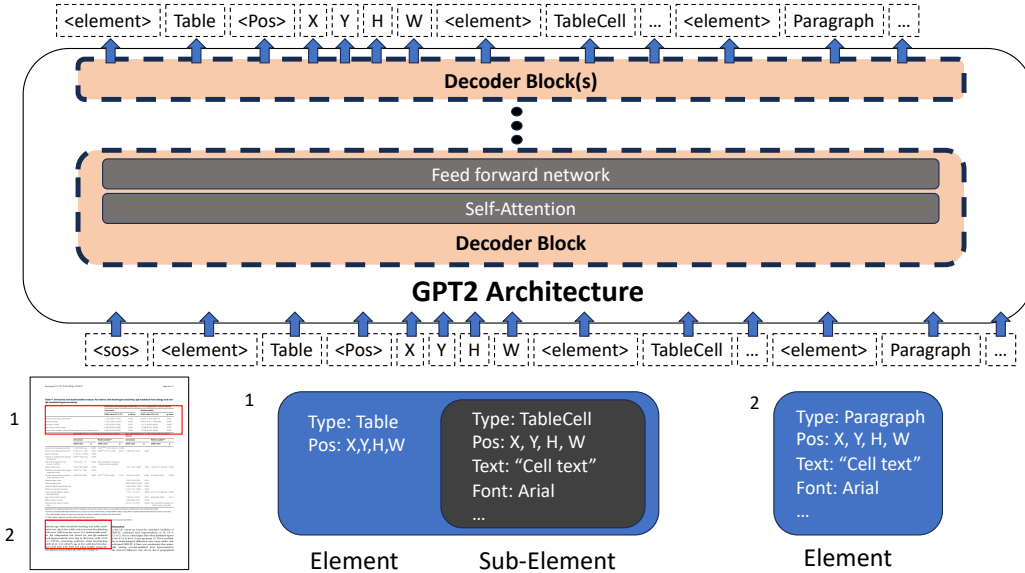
<element> Table <Pos> X Y H W <element> TableCell … <element> Paragraph …

Decoder Block(s)

Feed forward network

Self-Attention

Decoder Block

GPT2 Architecture

<sos> <element> Table <Pos> X Y H W <element> TableCell … <element> Paragraph …

1

2

1

Type: Table
Pos: X,Y,H,W

Type: TableCell
Pos: X, Y, H, W
Text: “Cell text”
Font: Arial
…

2

Type: Paragraph
Pos: X, Y, H, W
Text: “Cell text”
Font: Arial
…

Element

Sub-Element

Element